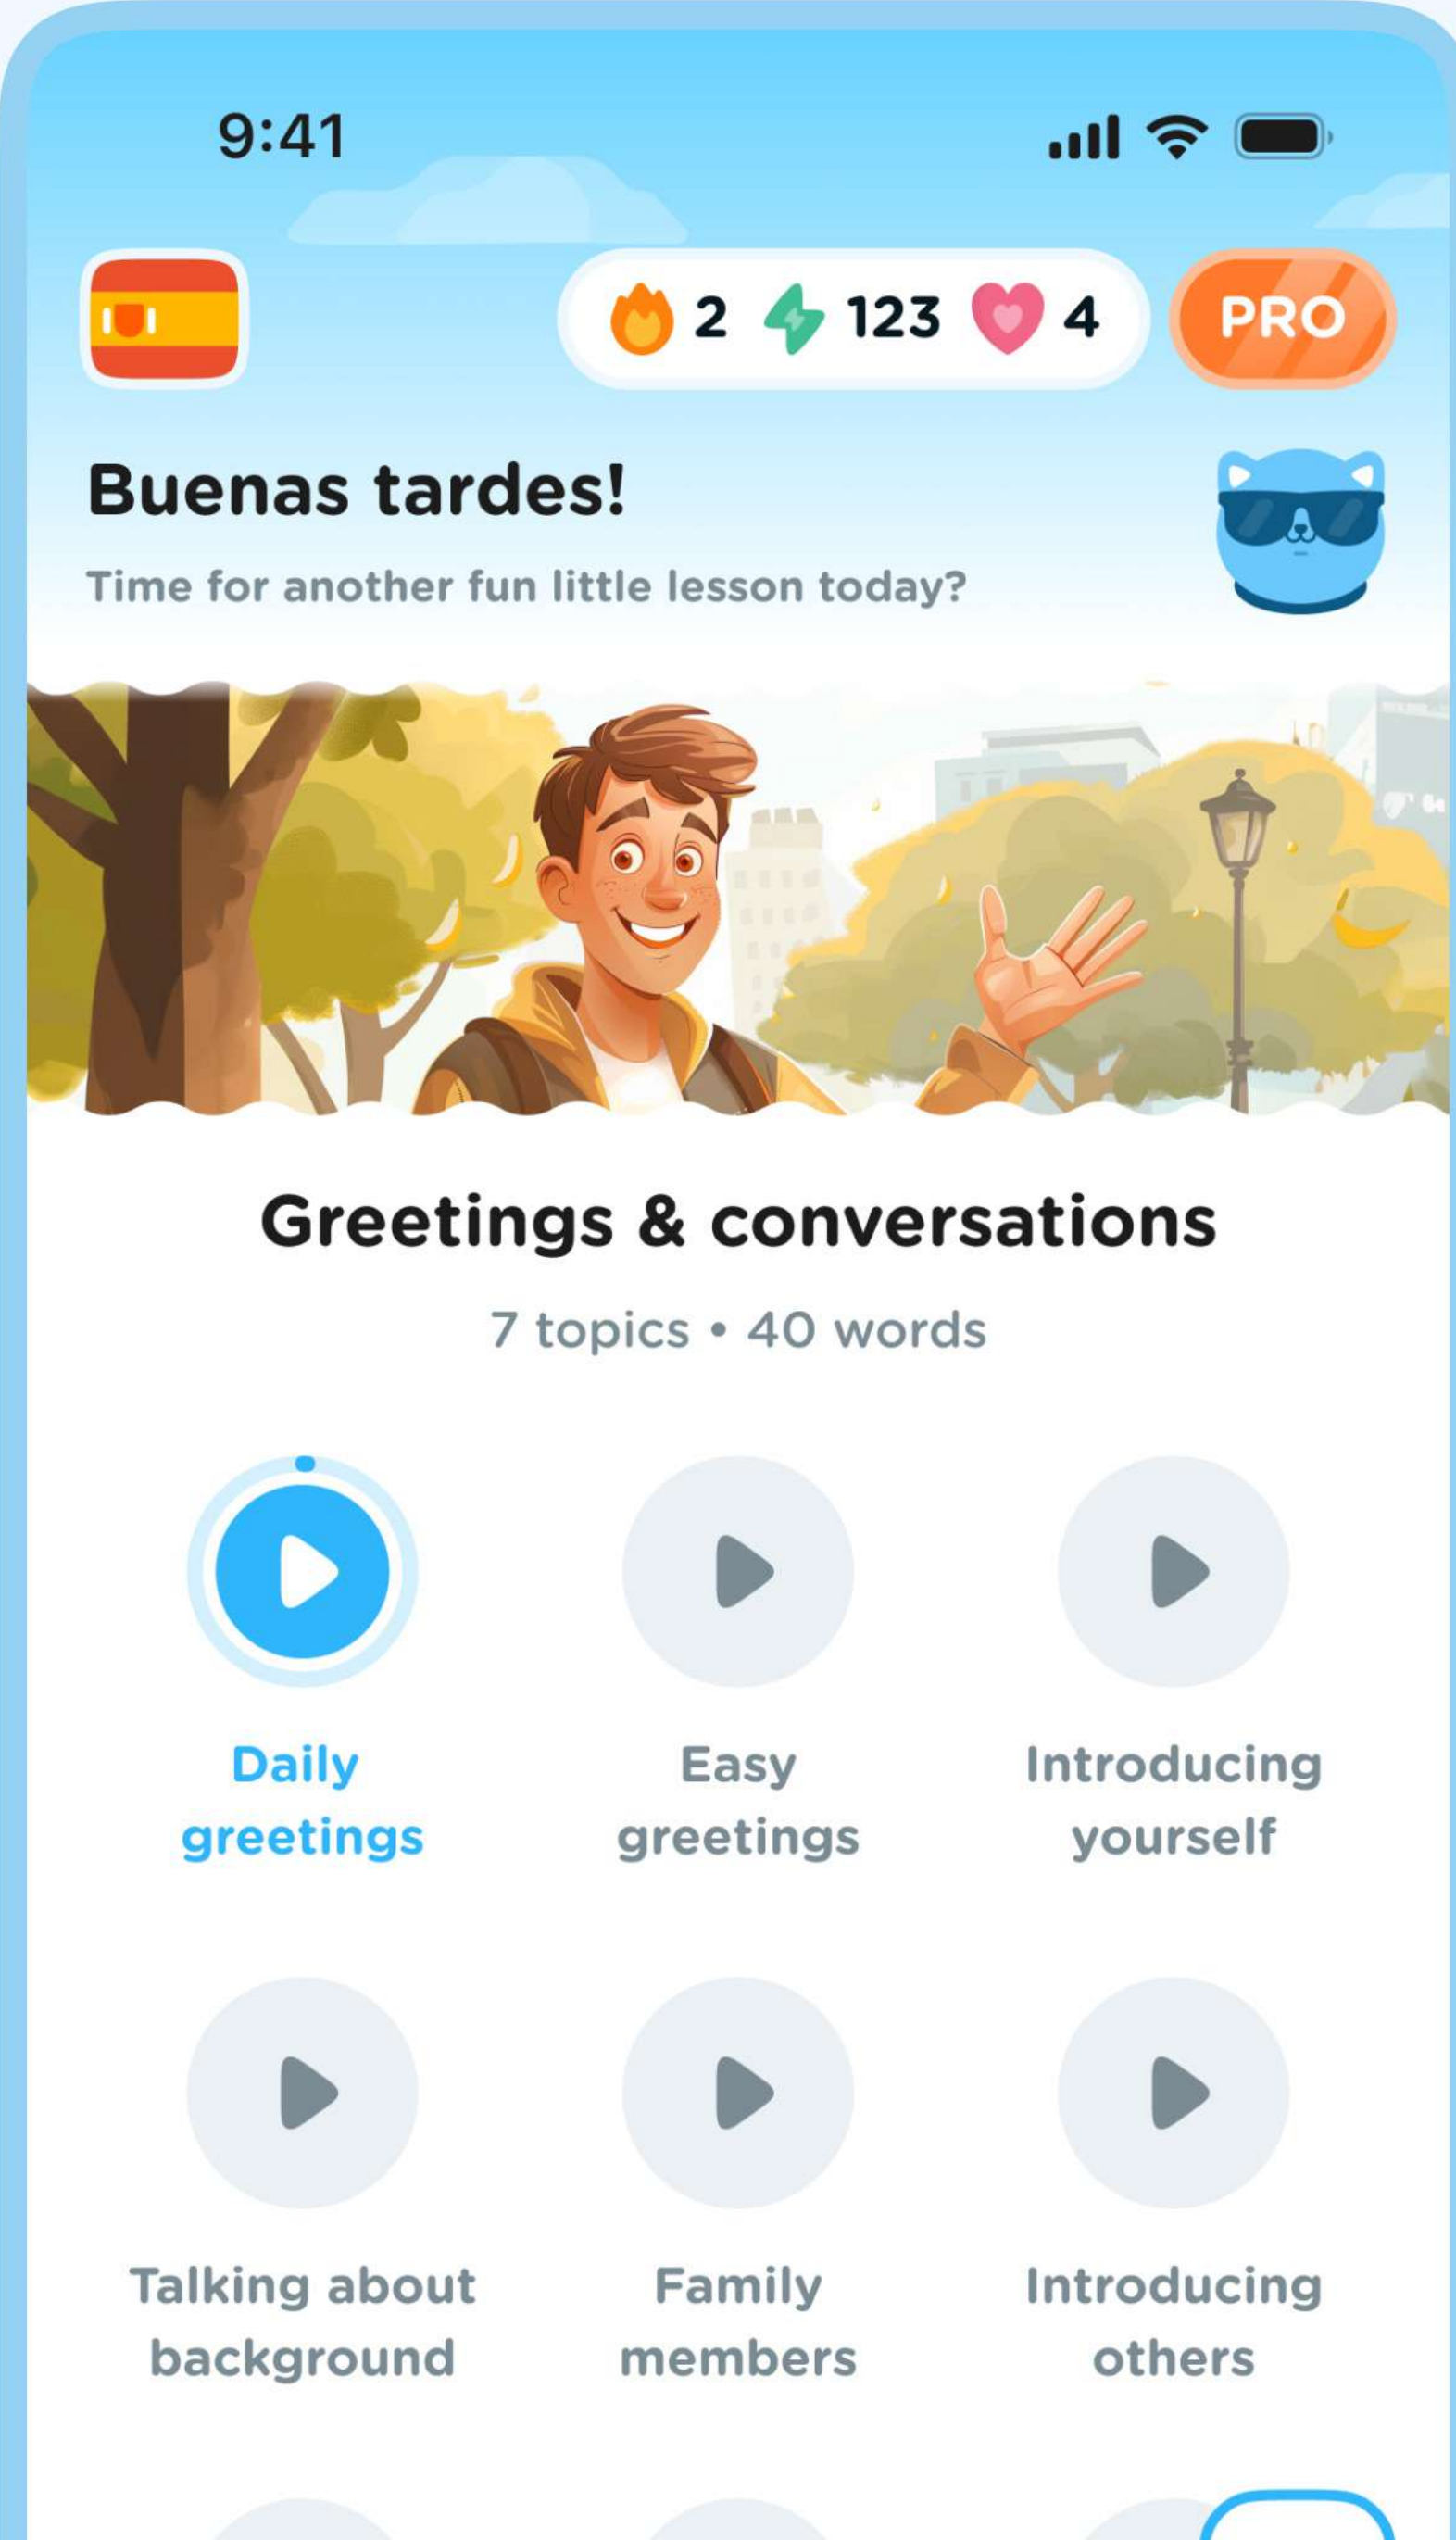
9:41

2 123 4 PRO

Buenas tardes!

Time for another fun little lesson today?

Greetings & conversations

7 topics • 40 words

Daily greetings

Easy greetings

Introducing yourself

Talking about background

Family members

Introducing others